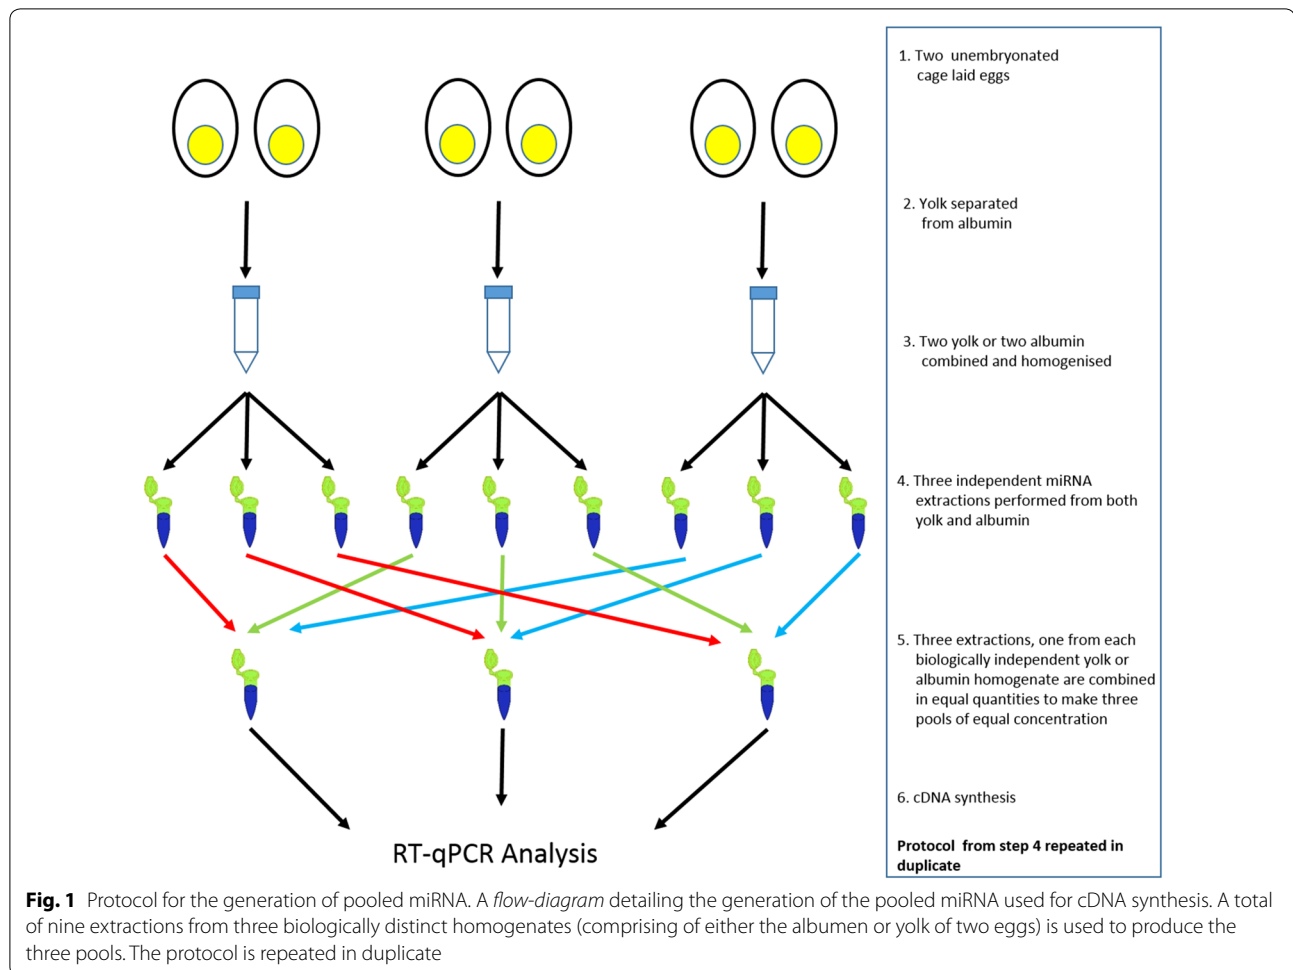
RT-qPCR Analysis

1. Two unembryonated cage laid eggs

2. Yolk separated from albumin

3. Two yolk or two albumin combined and homogenised

4. Three independent miRNA extractions performed from both yolk and albumin

5. Three extractions, one from each biologically independent yolk or albumin homogenate are combined in equal quantities to make three pools of equal concentration

6. cDNA synthesis

Protocol from step 4 repeated in duplicate

Fig. 1 Protocol for the generation of pooled miRNA. A flow-diagram detailing the generation of the pooled miRNA used for cDNA synthesis. A total of nine extractions from three biologically distinct homogenates (comprising of either the albumen or yolk of two eggs) is used to produce the three pools. The protocol is repeated in duplicate